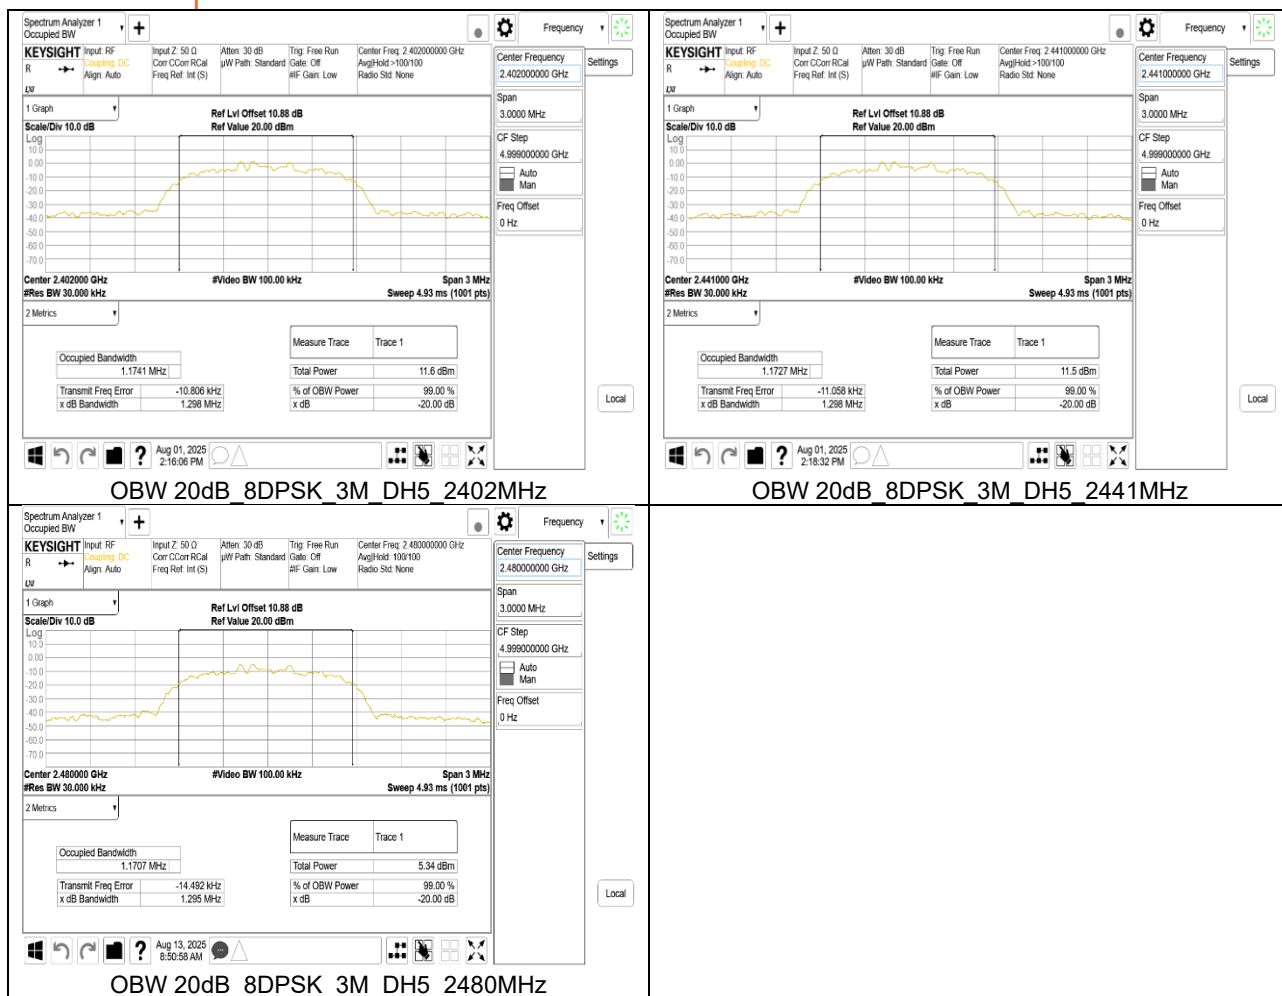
Spectrum Analyzer 1
Occupied BW

Frequency

KEYSIGHT Input: RF Coupling: DC Align: Auto
Input Z: 50 Ω Corr CCorr RCal Freq Ref: Int (S)
Atten: 30 dB µW Path: Standard
Trig: Free Run Gate: Off #IF Gain: Low
Center Freq: 2.402000000 GHz Avg|Hold:>100/100 Radio Std: None

Center Frequency
2.402000000 GHz
Settings

1 Graph
Ref Lvl Offset 10.88 dB
Ref Value 20.00 dBm
Scale/Div 10.0 dB
Log

Span
3.0000 MHz
CF Step
4.999000000 GHz
Auto
Man
Freq Offset
0 Hz

10.0
0.00
-10.0
-20.0
-30.0
-40.0
-50.0
-60.0
-70.0

Center 2.402000 GHz
#Res BW 30.000 kHz
#Video BW 100.00 kHz
Span 3 MHz
Sweep 4.93 ms (1001 pts)

2 Metrics

Occupied Bandwidth
1.1741 MHz
Measure Trace Trace 1
Total Power 11.6 dBm
Transmit Freq Error -10.806 kHz
x dB Bandwidth 1.298 MHz
% of OBW Power 99.00 %
x dB -20.00 dB

Local

Aug 01, 2025
2:16:06 PM

OBW 20dB_8DPSK_3M_DH5_2402MHz

Spectrum Analyzer 1
Occupied BW

Frequency

KEYSIGHT Input: RF Coupling: DC Align: Auto
Input Z: 50 Ω Corr CCorr RCal Freq Ref: Int (S)
Atten: 30 dB µW Path: Standard
Trig: Free Run Gate: Off #IF Gain: Low
Center Freq: 2.441000000 GHz Avg|Hold:>100/100 Radio Std: None

Center Frequency
2.441000000 GHz
Settings

1 Graph
Ref Lvl Offset 10.88 dB
Ref Value 20.00 dBm
Scale/Div 10.0 dB
Log

Span
3.0000 MHz
CF Step
4.999000000 GHz
Auto
Man
Freq Offset
0 Hz

10.0
0.00
-10.0
-20.0
-30.0
-40.0
-50.0
-60.0
-70.0

Center 2.441000 GHz
#Res BW 30.000 kHz
#Video BW 100.00 kHz
Span 3 MHz
Sweep 4.93 ms (1001 pts)

2 Metrics

Occupied Bandwidth
1.1727 MHz
Measure Trace Trace 1
Total Power 11.5 dBm
Transmit Freq Error -11.058 kHz
x dB Bandwidth 1.298 MHz
% of OBW Power 99.00 %
x dB -20.00 dB

Local

Aug 01, 2025
2:18:32 PM

OBW 20dB_8DPSK_3M_DH5_2441MHz

Spectrum Analyzer 1
Occupied BW

Frequency

KEYSIGHT Input: RF Coupling: DC Align: Auto
Input Z: 50 Ω Corr CCorr RCal Freq Ref: Int (S)
Atten: 30 dB µW Path: Standard
Trig: Free Run Gate: Off #IF Gain: Low
Center Freq: 2.480000000 GHz Avg|Hold: 100/100 Radio Std: None

Center Frequency
2.480000000 GHz
Settings

1 Graph
Ref Lvl Offset 10.88 dB
Ref Value 20.00 dBm
Scale/Div 10.0 dB
Log

Span
3.0000 MHz
CF Step
4.999000000 GHz
Auto
Man
Freq Offset
0 Hz

10.0
0.00
-10.0
-20.0
-30.0
-40.0
-50.0
-60.0
-70.0

Center 2.480000 GHz
#Res BW 30.000 kHz
#Video BW 100.00 kHz
Span 3 MHz
Sweep 4.93 ms (1001 pts)

2 Metrics

Occupied Bandwidth
1.1707 MHz
Measure Trace Trace 1
Total Power 5.34 dBm
Transmit Freq Error -14.492 kHz
x dB Bandwidth 1.295 MHz
% of OBW Power 99.00 %
x dB -20.00 dB

Local

Aug 13, 2025
8:50:58 AM

OBW 20dB_8DPSK_3M_DH5_2480MHz